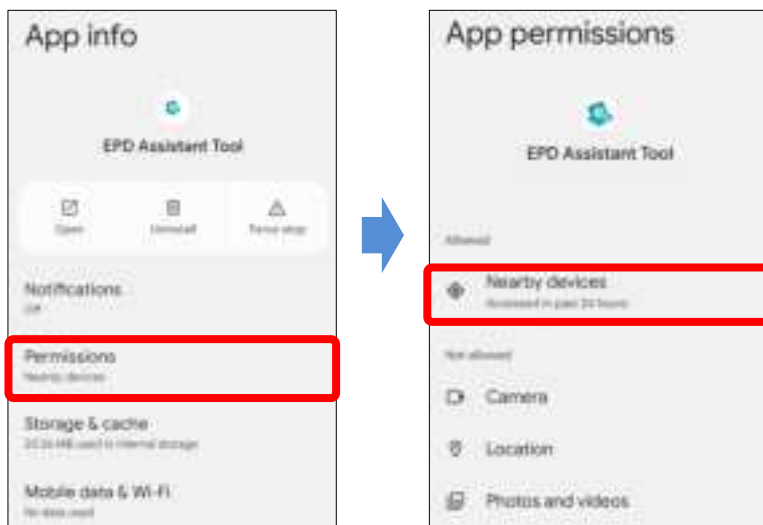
App info

EPD Assistant Tool

Open

Uninstall

Force stop

Notifications

Off

Permissions

Nearby devices

Storage & cache

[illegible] MB used in internal storage

Mobile data & Wi-Fi

No data used

App permissions

EPD Assistant Tool

Allowed

Nearby devices

Accessed in past 24 hours

Not allowed

Camera

Location

Photos and videos